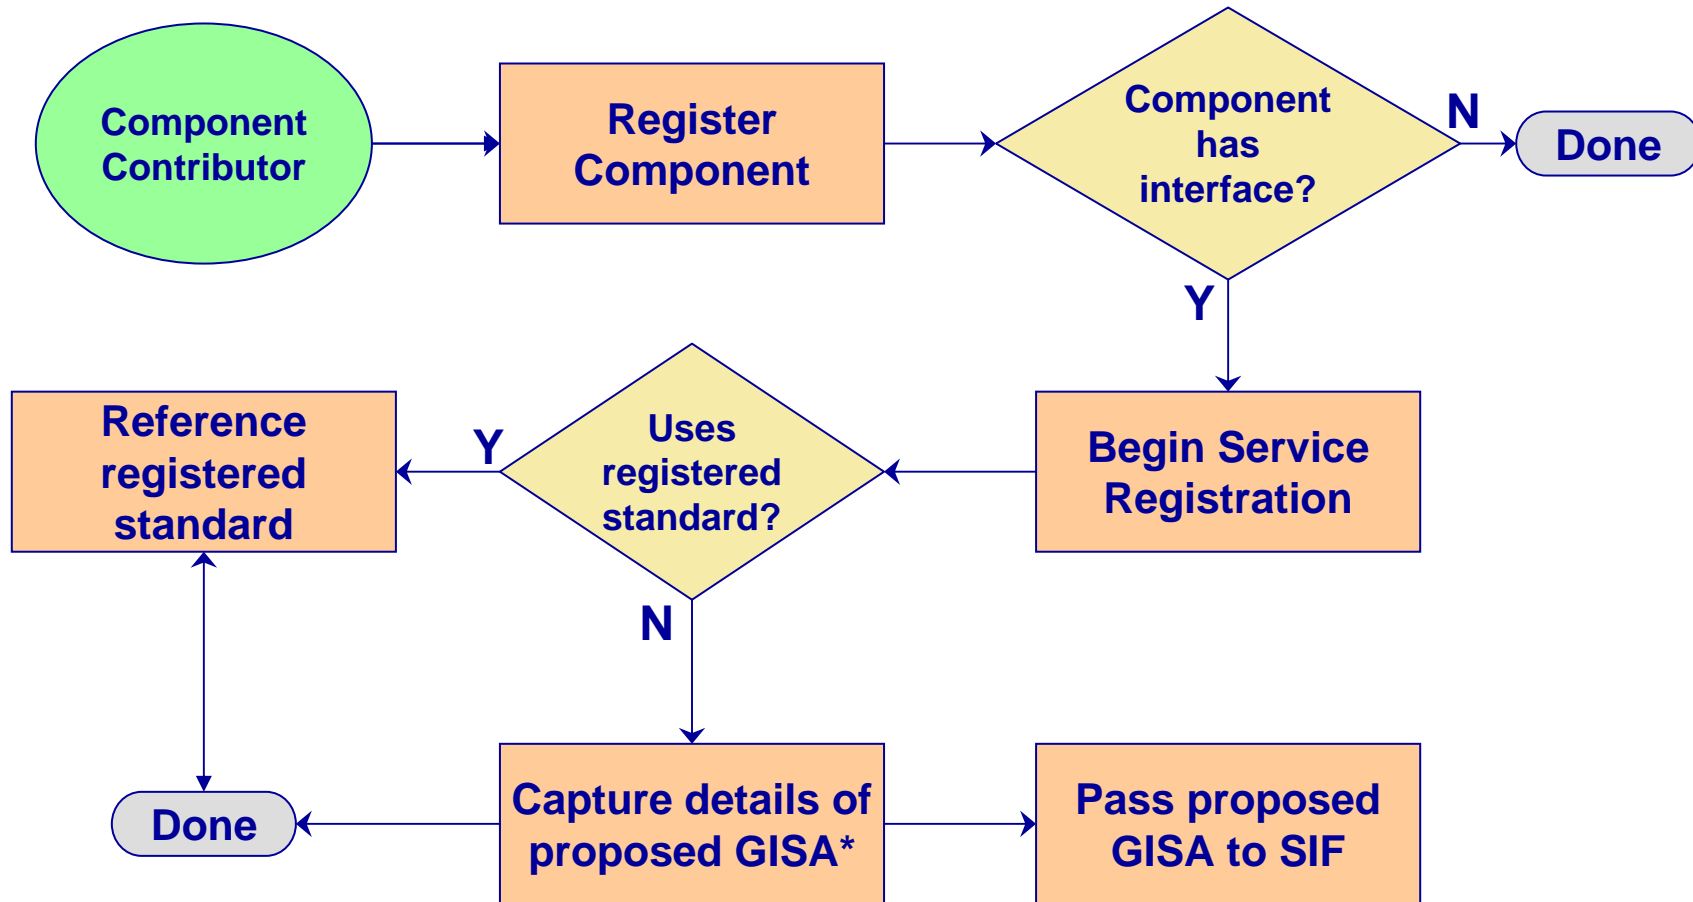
Component Contributor

Register Component

Component has interface?

N

Done

Y

Reference registered standard

Y

Uses registered standard?

Begin Service Registration

N

Done

Capture details of proposed GISA*

Pass proposed GISA to SIF